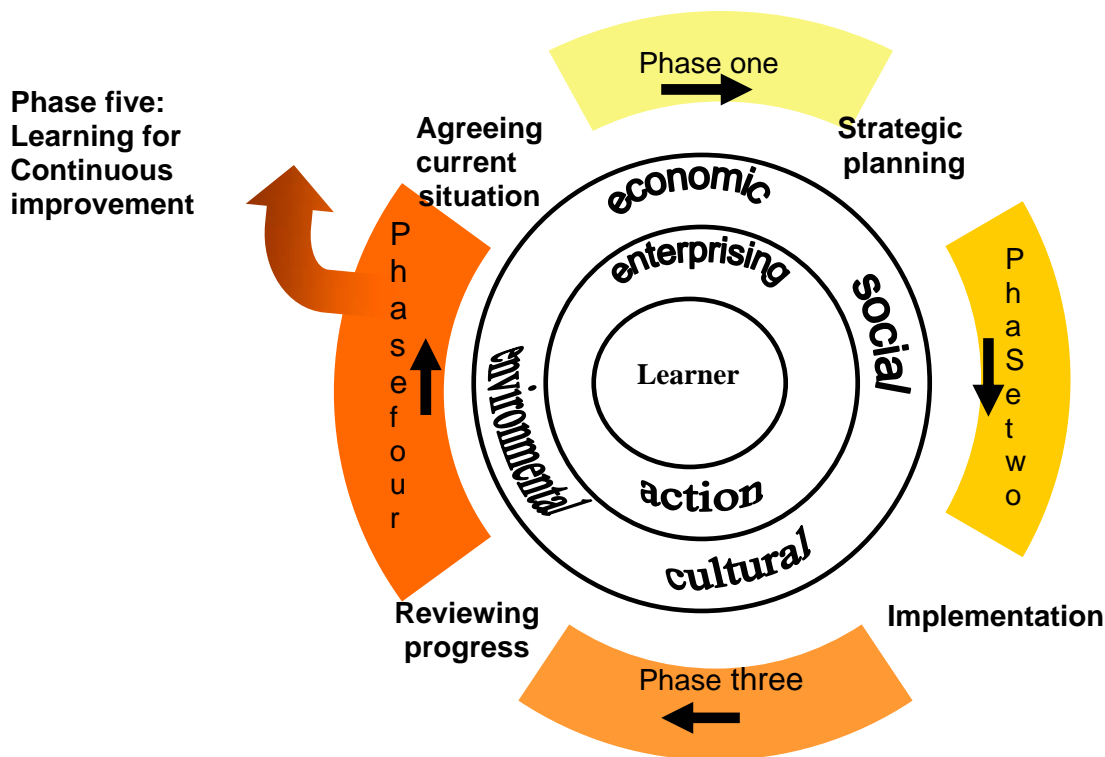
Phase one

Phase five: Learning for Continuous improvement

Agreeing current situation

Strategic planning

economic

enterprising

social

Learner

environmental

action

cultural

Phasefour

PhaSetwo

Reviewing progress

Implementation

Phase three